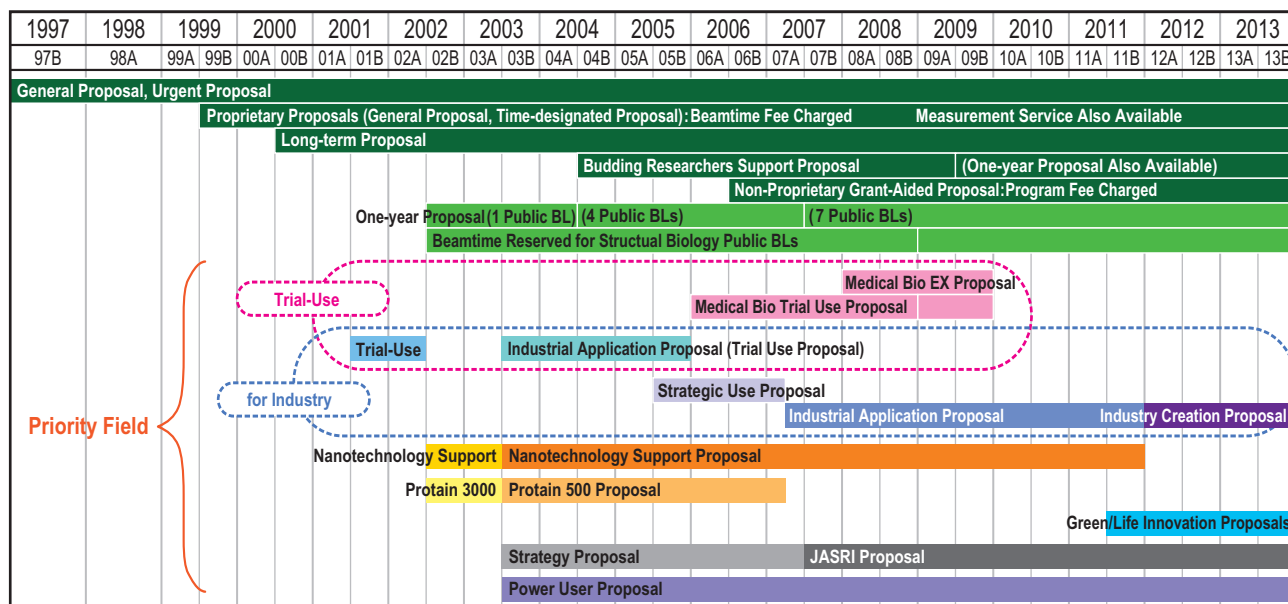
| 1997 | 1998 | 1999 | | 2000 | | 2001 | | 2002 | | 2003 | | 2004 | | 2005 | | 2006 | | 2007 | | 2008 | | 2009 | | 2010 | | 2011 | | 2012 | | 2013 |
|---|---|---|---|---|---|---|---|---|---|---|---|---|---|---|---|---|---|---|---|---|---|---|---|---|---|---|---|---|---|---|---|
| 97B | 98A | 99A | 99B | 00A | 00B | 01A | 01B | 02A | 02B | 03A | 03B | 04A | 04B | 05A | 05B | 06A | 06B | 07A | 07B | 08A | 08B | 09A | 09B | 10A | 10B | 11A | 11B | 12A | 12B | 13A | 13B |

General Proposal, Urgent Proposal

Proprietary Proposals (General Proposal, Time-designated Proposal):Beamtime Fee Charged

Measurement Service Also Available

Long-term Proposal

Budding Researchers Support Proposal

(One-year Proposal Also Available)

Non-Proprietary Grant-Aided Proposal:Program Fee Charged

One-year Proposal (1 Public BL) (4 Public BLs) (7 Public BLs)

Beamtime Reserved for Structual Biology Public BLs

Trial-Use

Medical Bio EX Proposal

Medical Bio Trial Use Proposal

Trial-Use

Industrial Application Proposal (Trial Use Proposal)

for Industry

Strategic Use Proposal

Priority Field

Industrial Application Proposal

Industry Creation Proposal

Nanotechnology Support

Nanotechnology Support Proposal

Protain 3000

Protain 500 Proposal

Green/Life Innovation Proposals

Strategy Proposal

JASRI Proposal

Power User Proposal